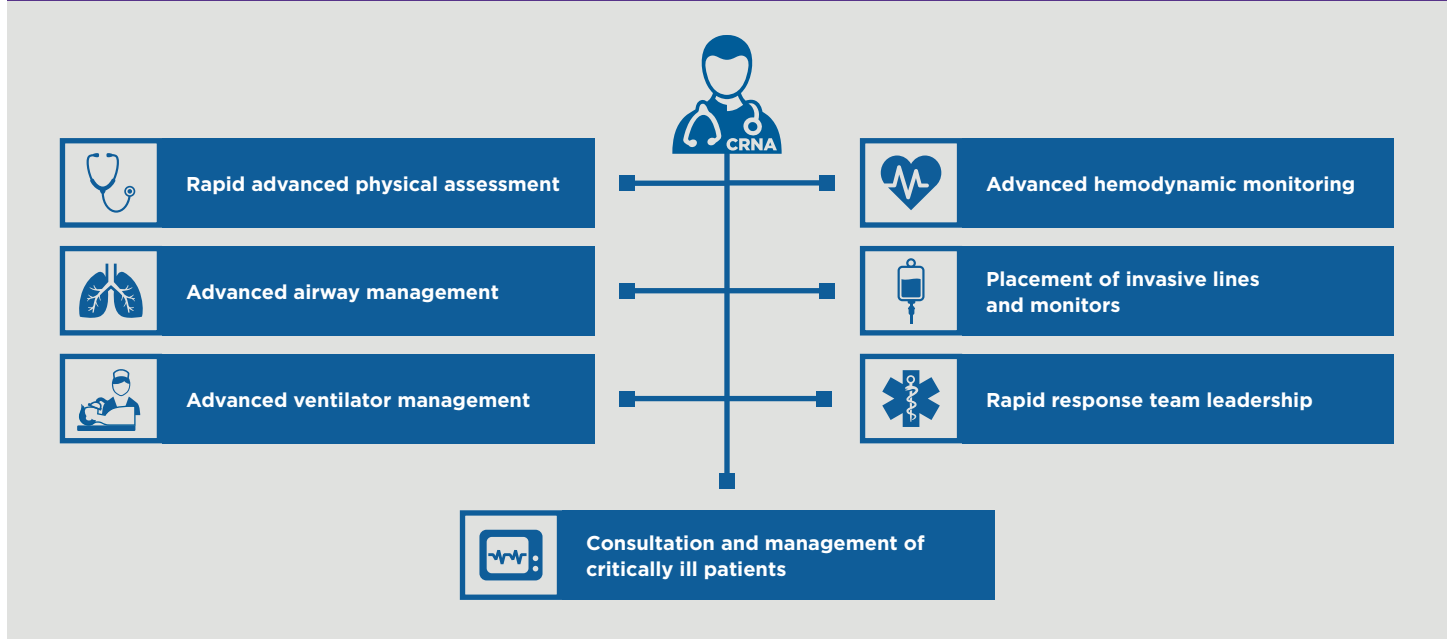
CRNA

Rapid advanced physical assessment

Advanced hemodynamic monitoring

Advanced airway management

Placement of invasive lines and monitors

Advanced ventilator management

Rapid response team leadership

Consultation and management of critically ill patients